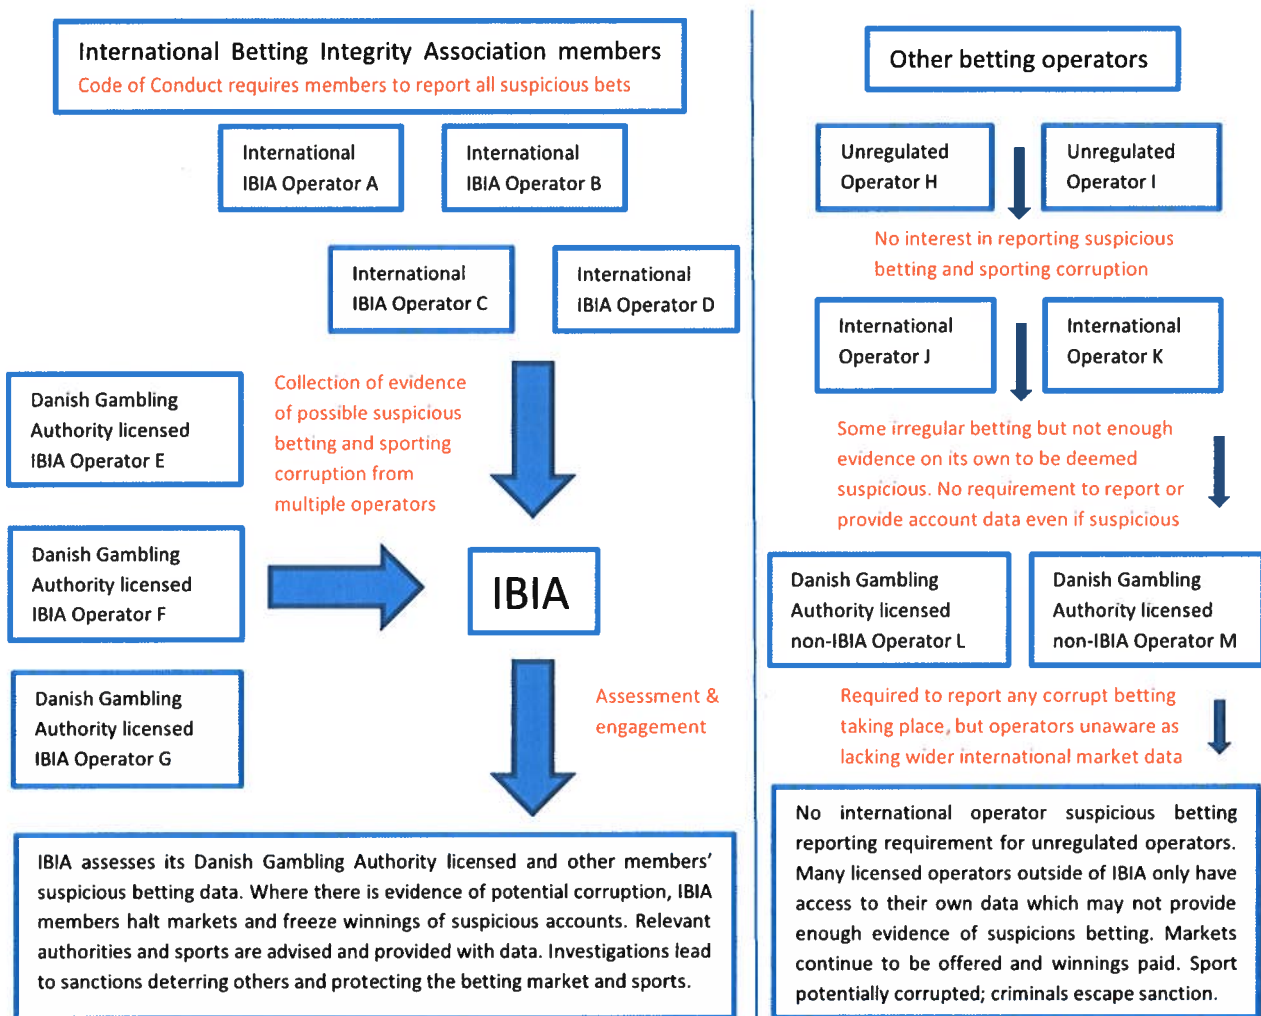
International Betting Integrity Association members
Code of Conduct requires members to report all suspicious bets

International IBIA Operator A

International IBIA Operator B

International IBIA Operator C

International IBIA Operator D

Danish Gambling Authority licensed IBIA Operator E

Collection of evidence of possible suspicious betting and sporting corruption from multiple operators

Danish Gambling Authority licensed IBIA Operator F

IBIA

Danish Gambling Authority licensed IBIA Operator G

Assessment & engagement

IBIA assesses its Danish Gambling Authority licensed and other members' suspicious betting data. Where there is evidence of potential corruption, IBIA members halt markets and freeze winnings of suspicious accounts. Relevant authorities and sports are advised and provided with data. Investigations lead to sanctions deterring others and protecting the betting market and sports.

Other betting operators

Unregulated Operator H

Unregulated Operator I

No interest in reporting suspicious betting and sporting corruption

International Operator J

International Operator K

Some irregular betting but not enough evidence on its own to be deemed suspicious. No requirement to report or provide account data even if suspicious

Danish Gambling Authority licensed non-IBIA Operator L

Danish Gambling Authority licensed non-IBIA Operator M

Required to report any corrupt betting taking place, but operators unaware as lacking wider international market data

No international operator suspicious betting reporting requirement for unregulated operators. Many licensed operators outside of IBIA only have access to their own data which may not provide enough evidence of suspicions betting. Markets continue to be offered and winnings paid. Sport potentially corrupted; criminals escape sanction.